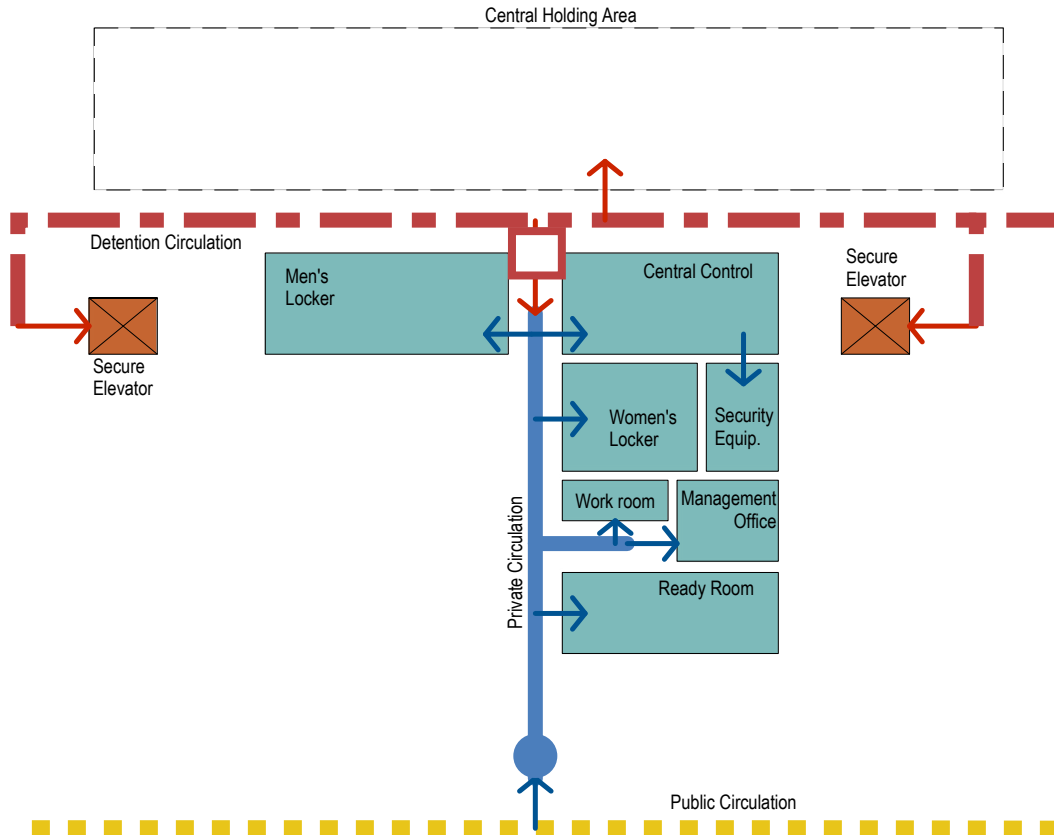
Central Holding Area

Detention Circulation

Men's Locker

Central Control

Secure Elevator

Secure Elevator

Women's Locker

Security Equip.

Work room

Management Office

Ready Room

Private Circulation

Public Circulation